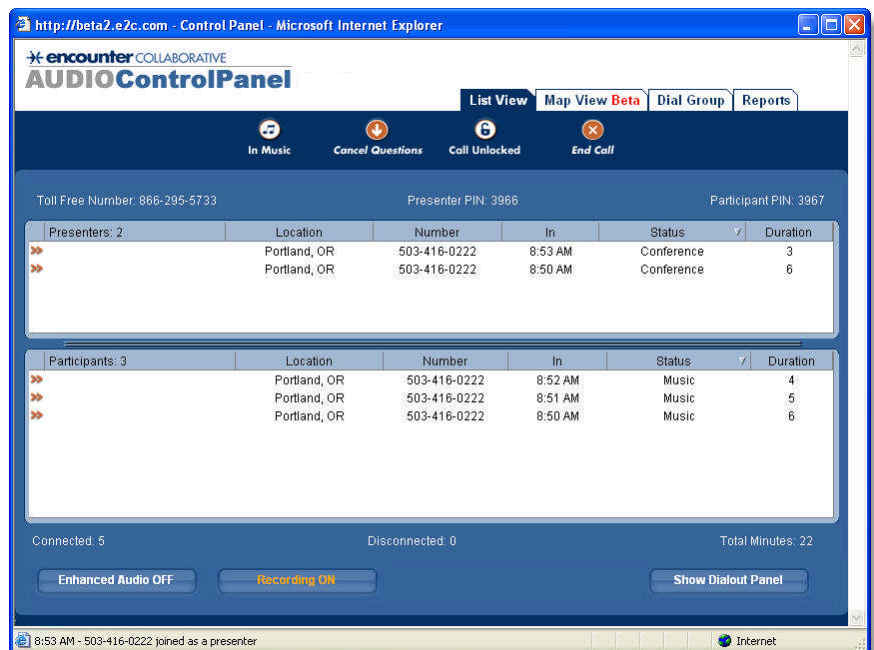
http://beta2.e2c.com - Control Panel - Microsoft Internet Explorer

encounter COLLABORATIVE
AUDIOControlPanel

List View | Map View Beta | Dial Group | Reports

In Music | Cancel Questions | Call Unlocked | End Call

Toll Free Number: 866-295-5733 | Presenter PIN: 3966 | Participant PIN: 3967

| Presenters: 2 | Location | Number | In | Status | Duration |
|---|---|---|---|---|---|
| | Portland, OR | 503-416-0222 | 8:53 AM | Conference | 3 |
| | Portland, OR | 503-416-0222 | 8:50 AM | Conference | 6 |

| Participants: 3 | Location | Number | In | Status | Duration |
|---|---|---|---|---|---|
| | Portland, OR | 503-416-0222 | 8:52 AM | Music | 4 |
| | Portland, OR | 503-416-0222 | 8:51 AM | Music | 5 |
| | Portland, OR | 503-416-0222 | 8:50 AM | Music | 6 |

Connected: 5 | Disconnected: 0 | Total Minutes: 22

Enhanced Audio OFF | Recording ON | Show Dialout Panel

8:53 AM - 503-416-0222 joined as a presenter | Internet